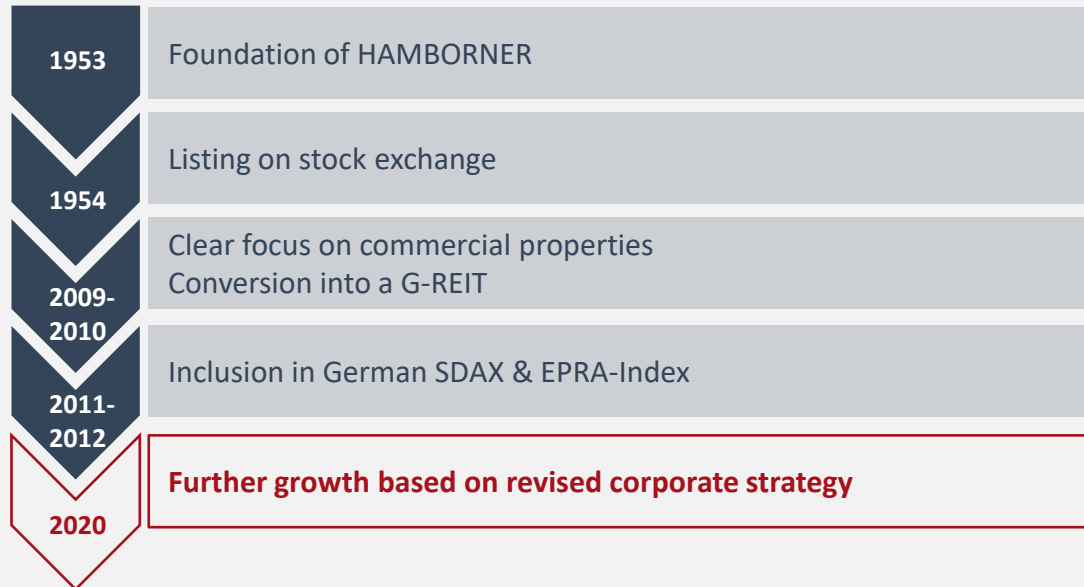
1953
Foundation of HAMBORNER

1954
Listing on stock exchange

2009-2010
Clear focus on commercial properties
Conversion into a G-REIT

2011-2012
Inclusion in German SDAX & EPRA-Index

2020
Further growth based on revised corporate strategy